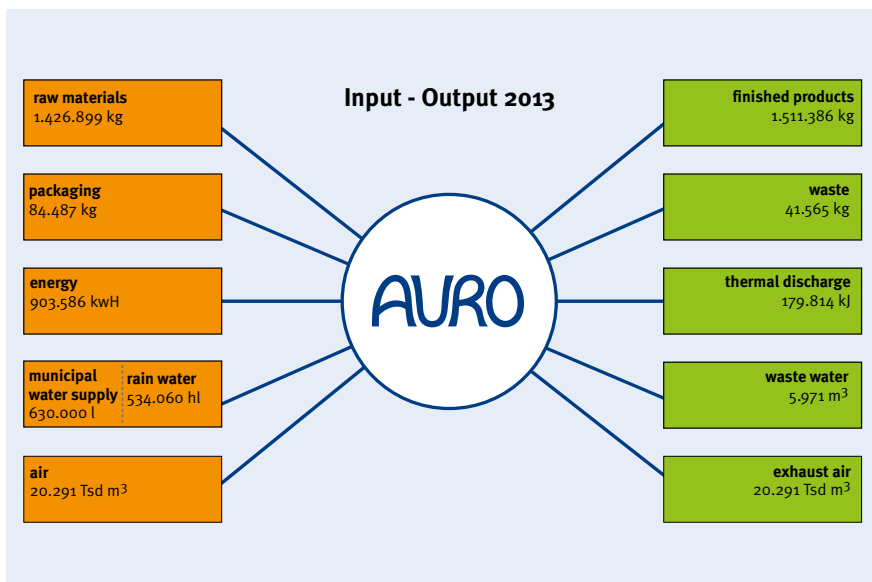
Input - Output 2013

raw materials
1.426.899 kg

packaging
84.487 kg

energy
903.586 kwH

municipal water supply
630.000 l

rain water
534.060 hl

air
20.291 Tsd $m^3$

AURO

finished products
1.511.386 kg

waste
41.565 kg

thermal discharge
179.814 kJ

waste water
5.971 $m^3$

exhaust air
20.291 Tsd $m^3$